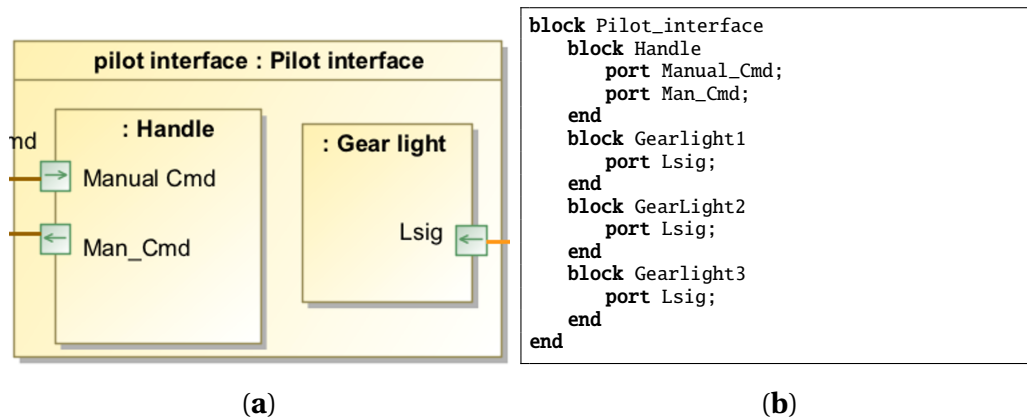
pilot interface : Pilot interface

md

: Handle

Manual Cmd

Man_Cmd

: Gear light

Lsig

```
block Pilot_interface
    block Handle
        port Manual_Cmd;
        port Man_Cmd;
    end
    block Gearlight1
        port Lsig;
    end
    block GearLight2
        port Lsig;
    end
    block Gearlight3
        port Lsig;
    end
end
```

(a)

(b)